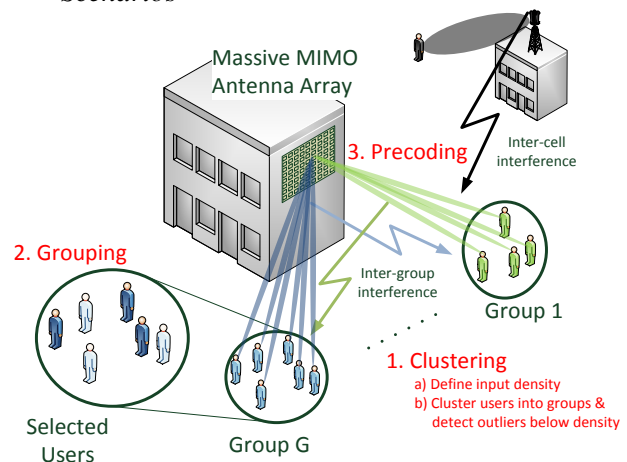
Scenarios

Massive MIMO Antenna Array

Inter-cell interference

3. Precoding

2. Grouping

Inter-group interference

Group 1

1. Clustering
a) Define input density
b) Cluster users into groups & detect outliers below density

Selected Users

Group G